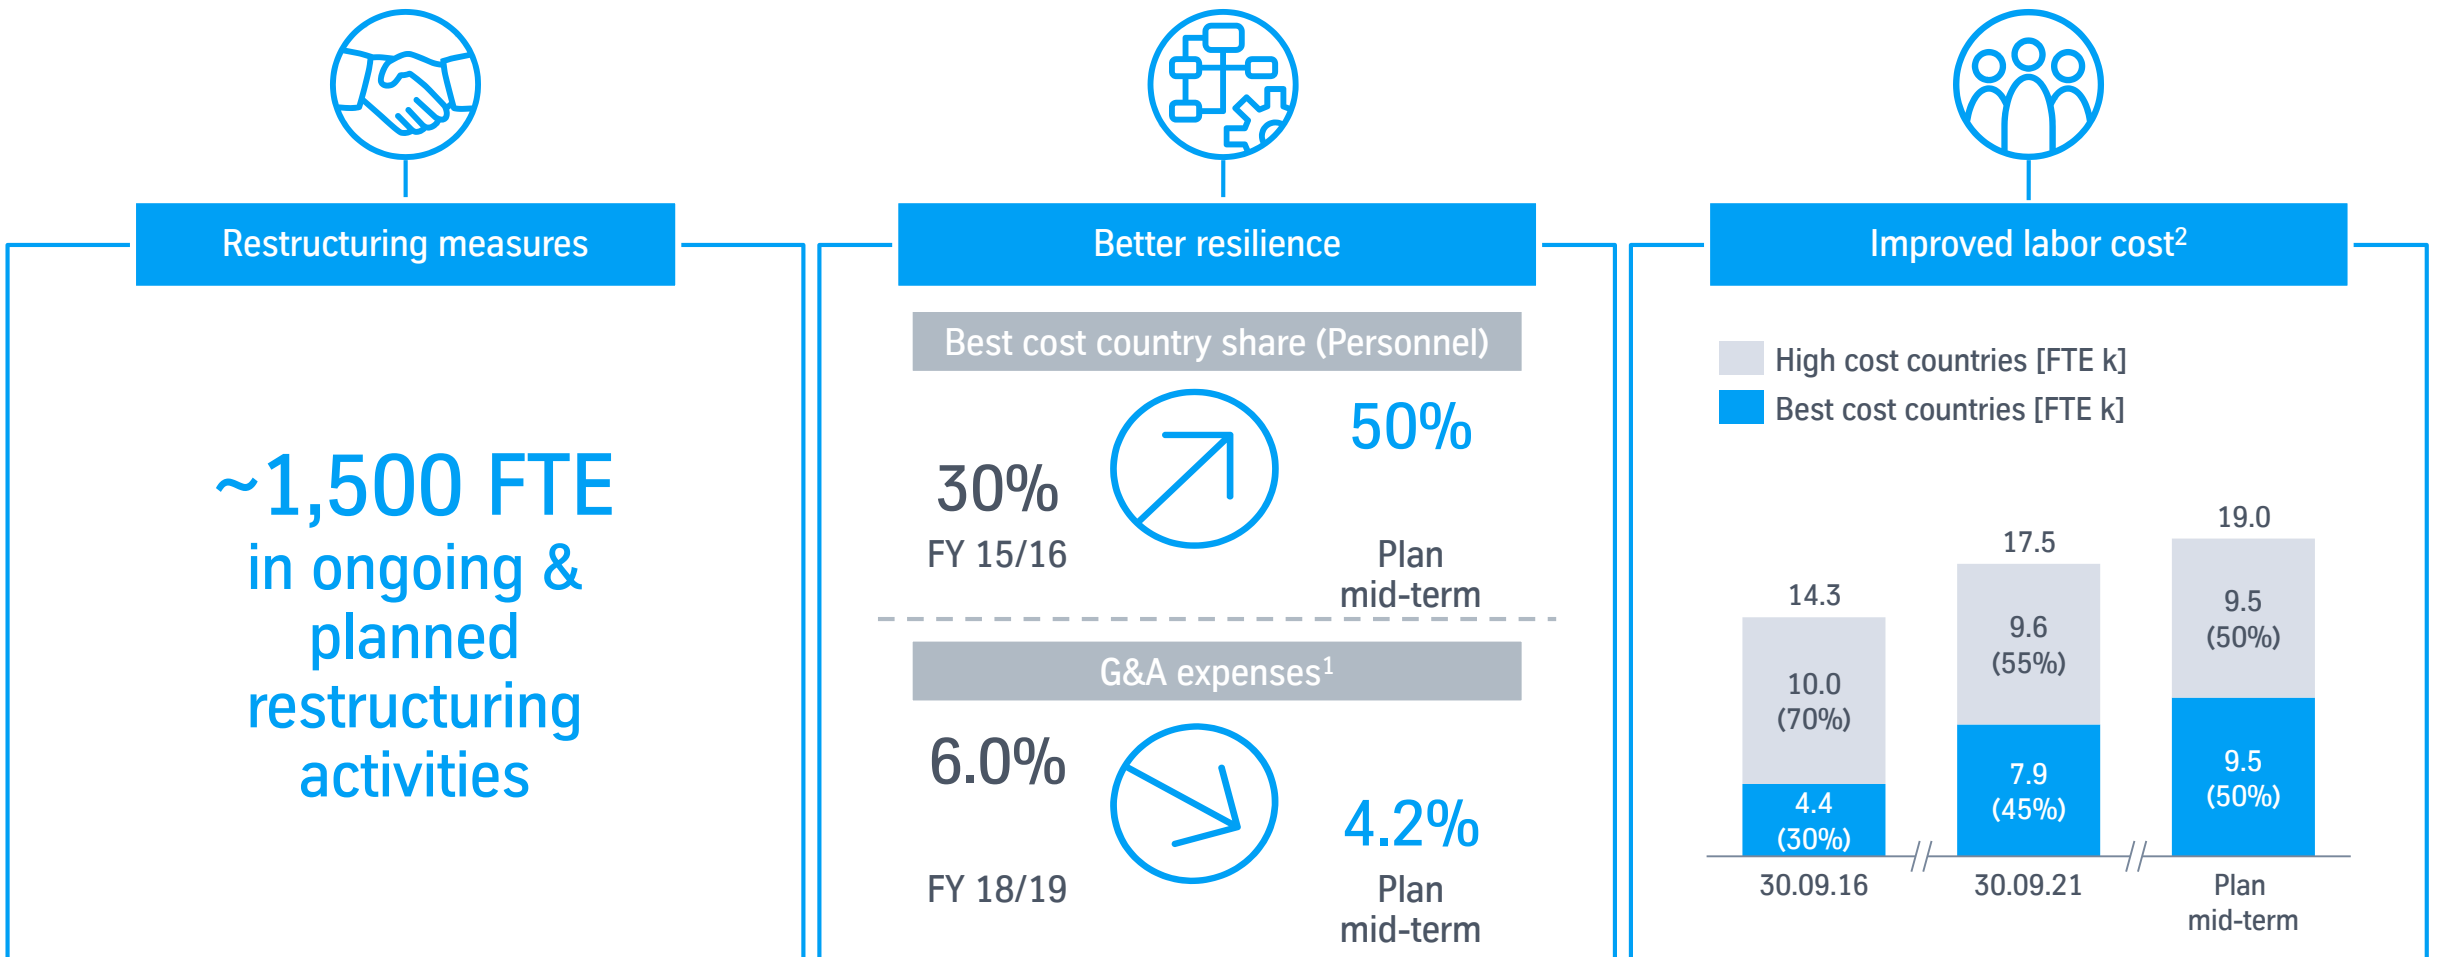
Restructuring measures

~1,500 FTE
in ongoing & planned restructuring activities

Better resilience

Best cost country share (Personnel)

30%
FY 15/16

50%
Plan mid-term

G&A expenses$^1$

6.0%
FY 18/19

4.2%
Plan mid-term

Improved labor cost$^2$

High cost countries [FTE k]
Best cost countries [FTE k]

14.3
10.0 (70%)
4.4 (30%)
30.09.16

17.5
9.6 (55%)
7.9 (45%)
30.09.21

19.0
9.5 (50%)
9.5 (50%)
Plan mid-term